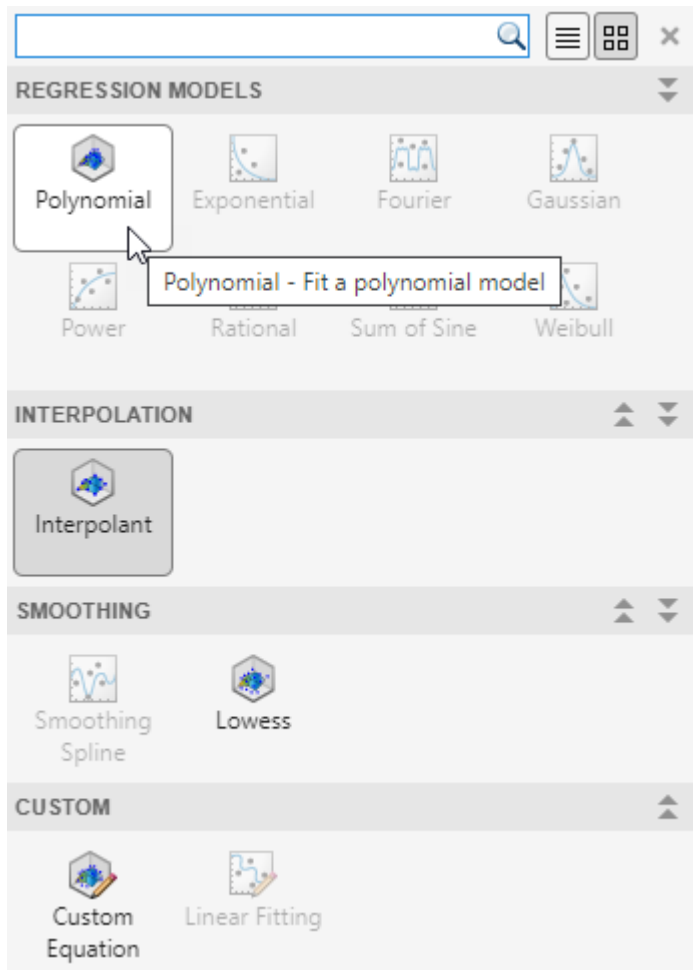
REGRESSION MODELS

Polynomial
Exponential
Fourier
Gaussian

Polynomial - Fit a polynomial model

Power
Rational
Sum of Sine
Weibull

INTERPOLATION

Interpolant

SMOOTHING

Smoothing Spline
Lowess

CUSTOM

Custom Equation
Linear Fitting